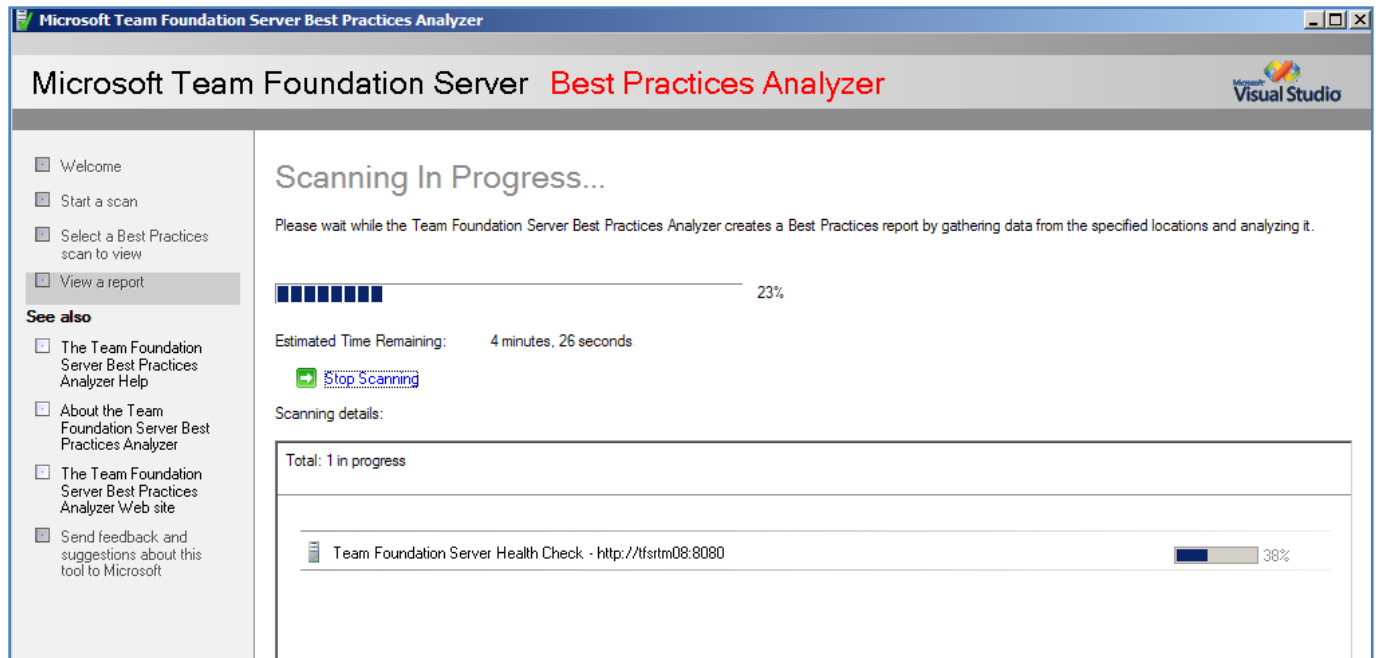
Microsoft Team Foundation Server Best Practices Analyzer

Microsoft Team Foundation Server Best Practices Analyzer

Microsoft Visual Studio

Welcome

Start a scan

Select a Best Practices scan to view

View a report

See also

The Team Foundation Server Best Practices Analyzer Help

About the Team Foundation Server Best Practices Analyzer

The Team Foundation Server Best Practices Analyzer Web site

Send feedback and suggestions about this tool to Microsoft

Scanning In Progress...

Please wait while the Team Foundation Server Best Practices Analyzer creates a Best Practices report by gathering data from the specified locations and analyzing it.

23%

Estimated Time Remaining: 4 minutes, 26 seconds

Stop Scanning

Scanning details:

Total: 1 in progress

Team Foundation Server Health Check - http://tfsrtm08:8080

38%